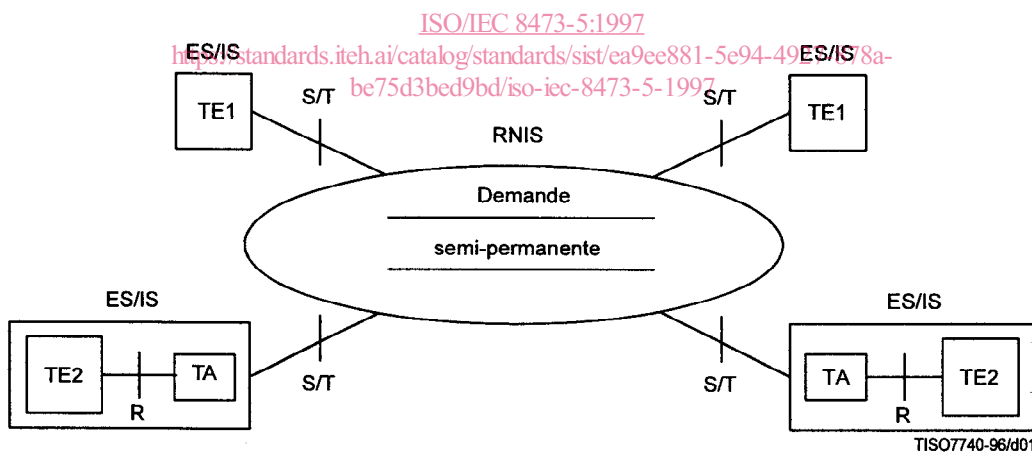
ISO/IEC 8473-5:1997
https://standards.iteh.ai/catalog/standards/sist/ea9ee881-5e94-49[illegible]78a-be75d3bed9bd/iso-iec-8473-5-1997

ES/IS
TE1
S/T
ES/IS
TE1
S/T
RNIS
Demande
semi-permanente
ES/IS
TE2
R
TA
S/T
ES/IS
TA
R
TE2
S/T
TISO7740-96/d01